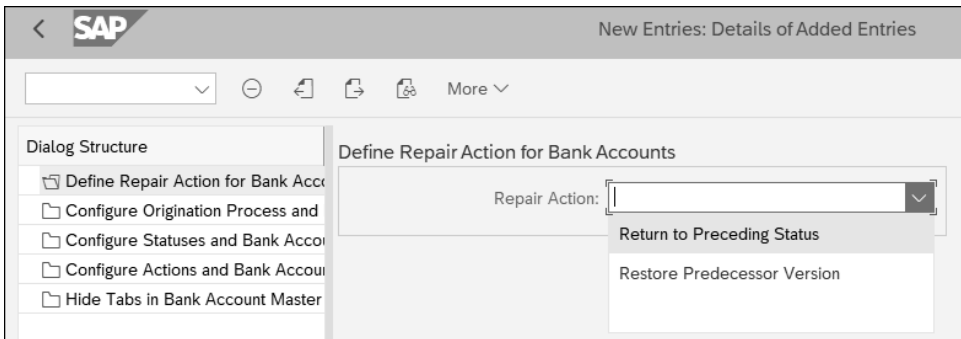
SAP

New Entries: Details of Added Entries

More

Dialog Structure

Define Repair Action for Bank Acc

Configure Origination Process and

Configure Statuses and Bank Acco

Configure Actions and Bank Accou

Hide Tabs in Bank Account Master

Define Repair Action for Bank Accounts

Repair Action:

Return to Preceding Status

Restore Predecessor Version